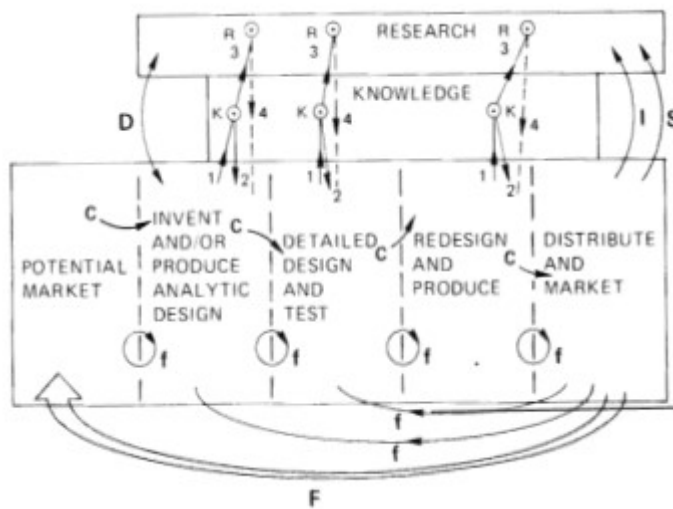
RESEARCH

R 3

R 3

R 3

KNOWLEDGE

K 4

K 4

K 4

D

I

S

1 2

1 2

1 2

C

INVENT AND/OR PRODUCE ANALYTIC DESIGN

C

DETAILED DESIGN AND TEST

C

REDESIGN AND PRODUCE

C

DISTRIBUTE AND MARKET

POTENTIAL MARKET

f

f

f

f

f

f

f

F